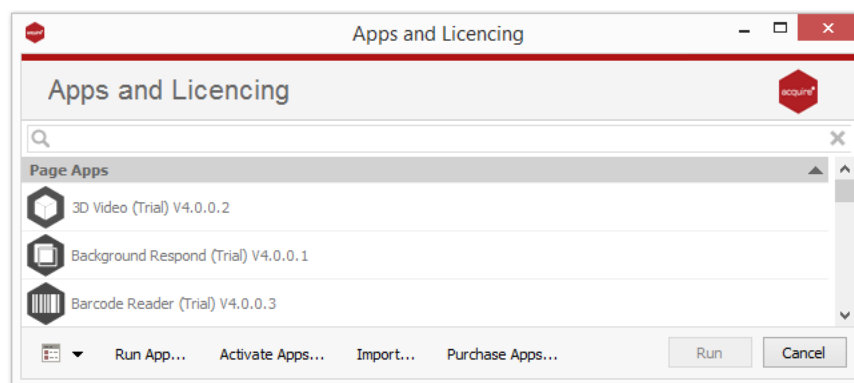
Apps and Licencing

Apps and Licencing

acquire

Page Apps

3D Video (Trial) V4.0.0.2

Background Respond (Trial) V4.0.0.1

Barcode Reader (Trial) V4.0.0.3

Run App... Activate Apps... Import... Purchase Apps... Run Cancel